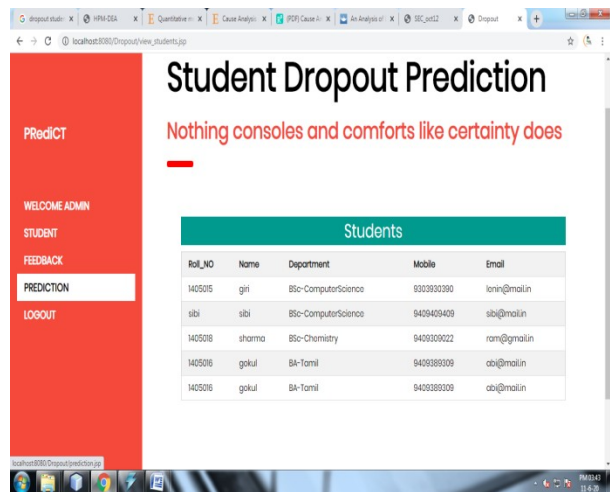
G dropout stude × HPM-DEA × Quantitative m × Cause Analysis × (PDF) Cause An × An Analysis of × SEC_oct12 × Dropout ×

localhost:8080/Dropout/view_students.jsp

PRedICT

WELCOME ADMIN
STUDENT
FEEDBACK
PREDICTION
LOGOUT

Student Dropout Prediction

Nothing consoles and comforts like certainty does

Students

| Roll_NO | Name | Department | Mobile | Email |
|---|---|---|---|---|
| 1405015 | giri | BSc-ComputorScience | 9303930390 | lonin@mail.in |
| sibi | sibi | BSc-ComputorScience | 9409409409 | sibi@mail.in |
| 1405018 | sharma | BSc-Chemistry | 9409309022 | ram@gmail.in |
| 1405016 | gokul | BA-Tamil | 9409389309 | obi@mail.in |
| 1405016 | gokul | BA-Tamil | 9409389309 | obi@mail.in |

localhost:8080/Dropout/prediction.jsp

PM 03:43
11-6-20